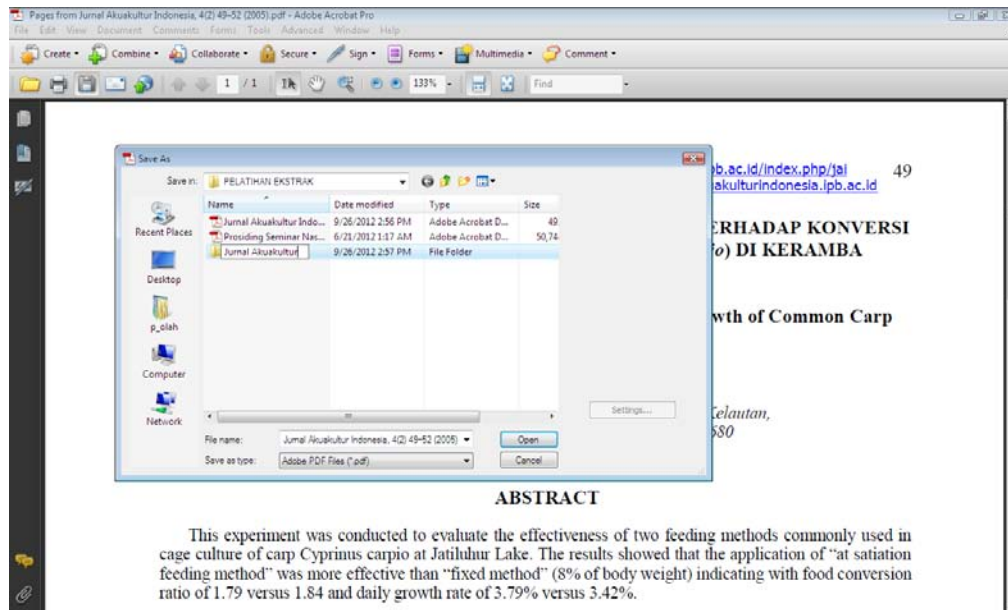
Pages from Jurnal Akuakultur Indonesia, 4(2) 49-52 (2005).pdf - Adobe Acrobat Pro
File Edit View Document Comments Forms Tools Advanced Window Help
Create • Combine • Collaborate • Secure • Sign • Forms • Multimedia • Comment •
1 / 1 133% Find

Save As
Save in: PELATIHAN EKSTRAK
Recent Places
Desktop
p_olah
Computer
Network

| Name | Date modified | Type | Size |
|---|---|---|---|
| Jurnal Akuakultur Indo... | 9/26/2012 2:56 PM | Adobe Acrobat D... | 49 |
| Prosiding Seminar Nas... | 6/21/2012 1:17 AM | Adobe Acrobat D... | 50,74 |
| Jurnal Akuakultur | 9/26/2012 2:57 PM | File Folder | |

Settings...
File name: Jurnal Akuakultur Indonesia, 4(2) 49-52 (2005)
Open
Save as type: Adobe PDF Files (*.pdf)
Cancel

b.ac.id/index.php/jai
akulturindonesia.ipb.ac.id
49

ERHADAP KONVERSI
fo) DI KERAMBA

wth of Common Carp

Kelautan,
580

ABSTRACT

This experiment was conducted to evaluate the effectiveness of two feeding methods commonly used in cage culture of carp Cyprinus carpio at Jatiluhur Lake. The results showed that the application of "at satiation feeding method" was more effective than "fixed method" (8% of body weight) indicating with food conversion ratio of 1.79 versus 1.84 and daily growth rate of 3.79% versus 3.42%.